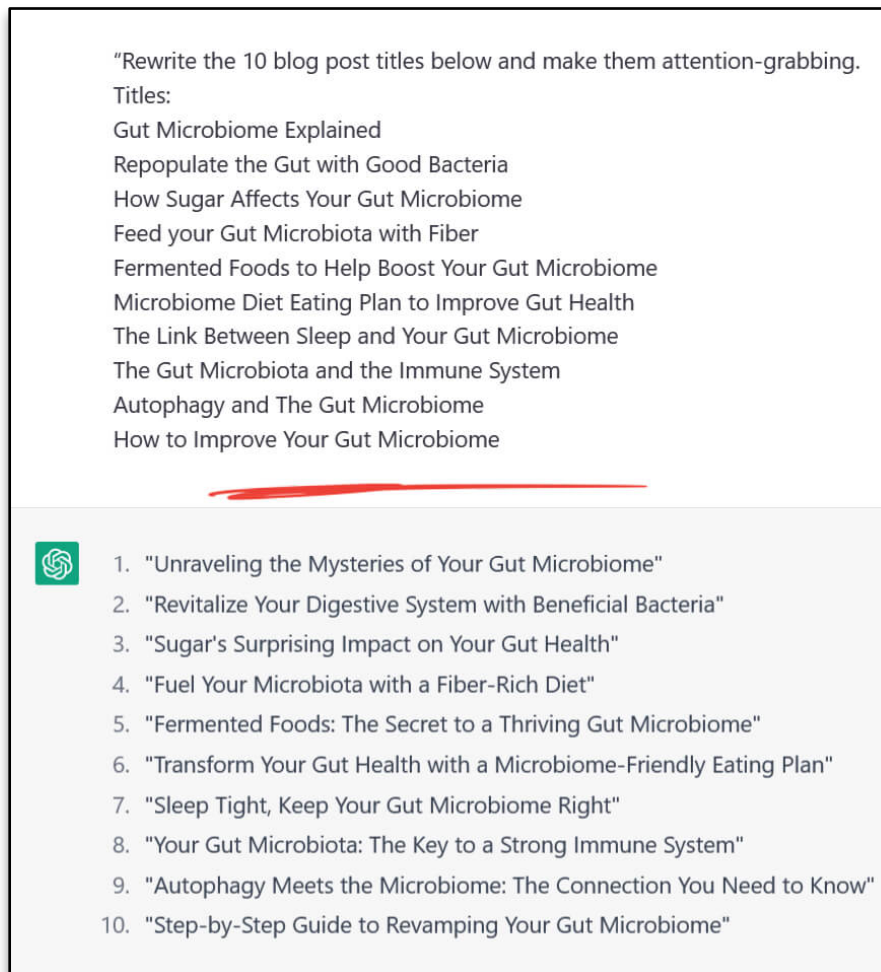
“Rewrite the 10 blog post titles below and make them attention-grabbing.
Titles:
Gut Microbiome Explained
Repopulate the Gut with Good Bacteria
How Sugar Affects Your Gut Microbiome
Feed your Gut Microbiota with Fiber
Fermented Foods to Help Boost Your Gut Microbiome
Microbiome Diet Eating Plan to Improve Gut Health
The Link Between Sleep and Your Gut Microbiome
The Gut Microbiota and the Immune System
Autophagy and The Gut Microbiome
How to Improve Your Gut Microbiome

1. "Unraveling the Mysteries of Your Gut Microbiome"
2. "Revitalize Your Digestive System with Beneficial Bacteria"
3. "Sugar's Surprising Impact on Your Gut Health"
4. "Fuel Your Microbiota with a Fiber-Rich Diet"
5. "Fermented Foods: The Secret to a Thriving Gut Microbiome"
6. "Transform Your Gut Health with a Microbiome-Friendly Eating Plan"
7. "Sleep Tight, Keep Your Gut Microbiome Right"
8. "Your Gut Microbiota: The Key to a Strong Immune System"
9. "Autophagy Meets the Microbiome: The Connection You Need to Know"
10. "Step-by-Step Guide to Revamping Your Gut Microbiome"